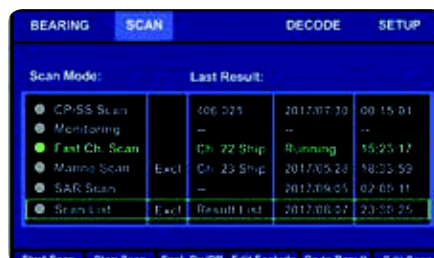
BEARING SCAN DECODE SETUP

Scan Mode: Last Result:

| | | | | |
|---|---|---|---|---|
| CP/SS Scan | | 406.025 | 2017/07/30 | 08:15:01 |
| Monitoring | | -- | -- | -- |
| Fast Ch. Scan | | Ch. 72 Ship | Running | 15:25:17 |
| Marine Scan | Excl | Ch. 23 Ship | 2017/05/28 | 18:35:59 |
| SAR Scan | | -- | 2017/09/05 | 02:09:11 |
| Scan List | Excl | Result List | 2017/08/07 | 23:30:25 |

Start Scan Stop Scan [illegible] Edit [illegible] Go to Result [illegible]